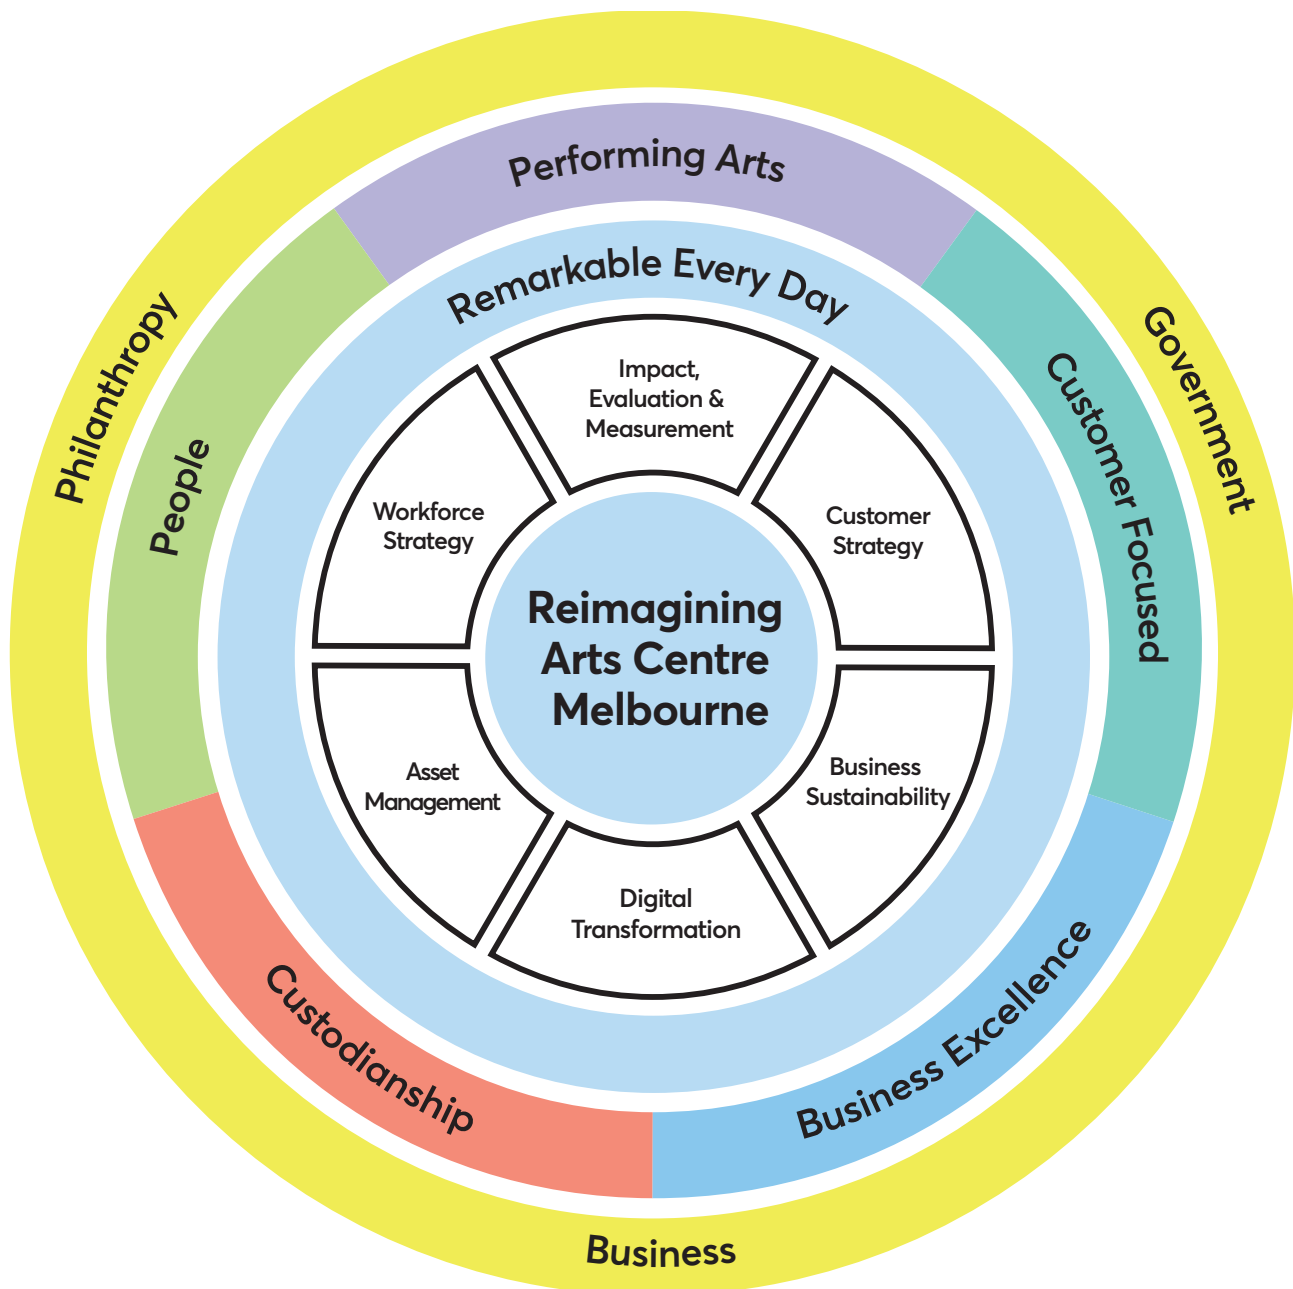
Philanthropy

Government

Business

Performing Arts

Customer Focused

Business Excellence

Custodianship

People

Remarkable Every Day

Impact, Evaluation & Measurement

Customer Strategy

Business Sustainability

Digital Transformation

Asset Management

Workforce Strategy

Reimagining Arts Centre Melbourne